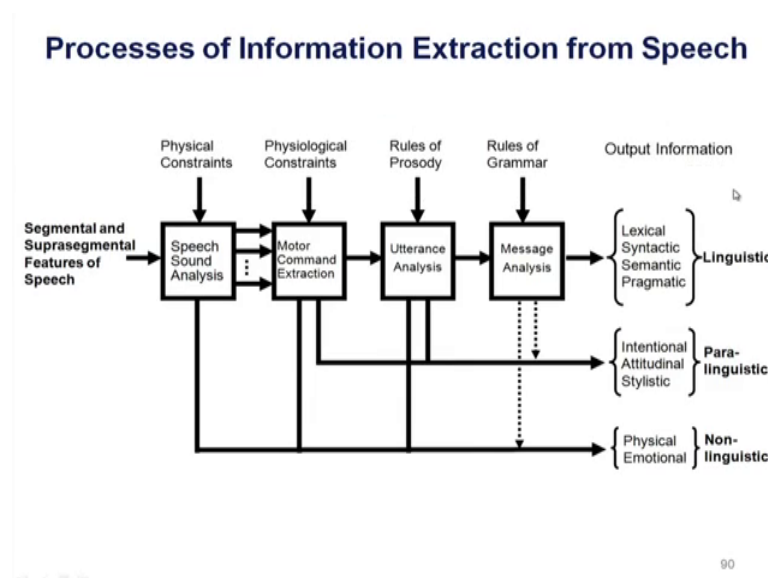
Processes of Information Extraction from Speech

Physical Constraints

Physiological Constraints

Rules of Prosody

Rules of Grammar

Output Information

Segmental and Suprasegmental Features of Speech

Speech Sound Analysis

Motor Command Extraction

Utterance Analysis

Message Analysis

Lexical
Syntactic
Semantic
Pragmatic

Linguistic

Intentional
Attitudinal
Stylistic

Para-linguistic

Physical
Emotional

Non-linguistic

90